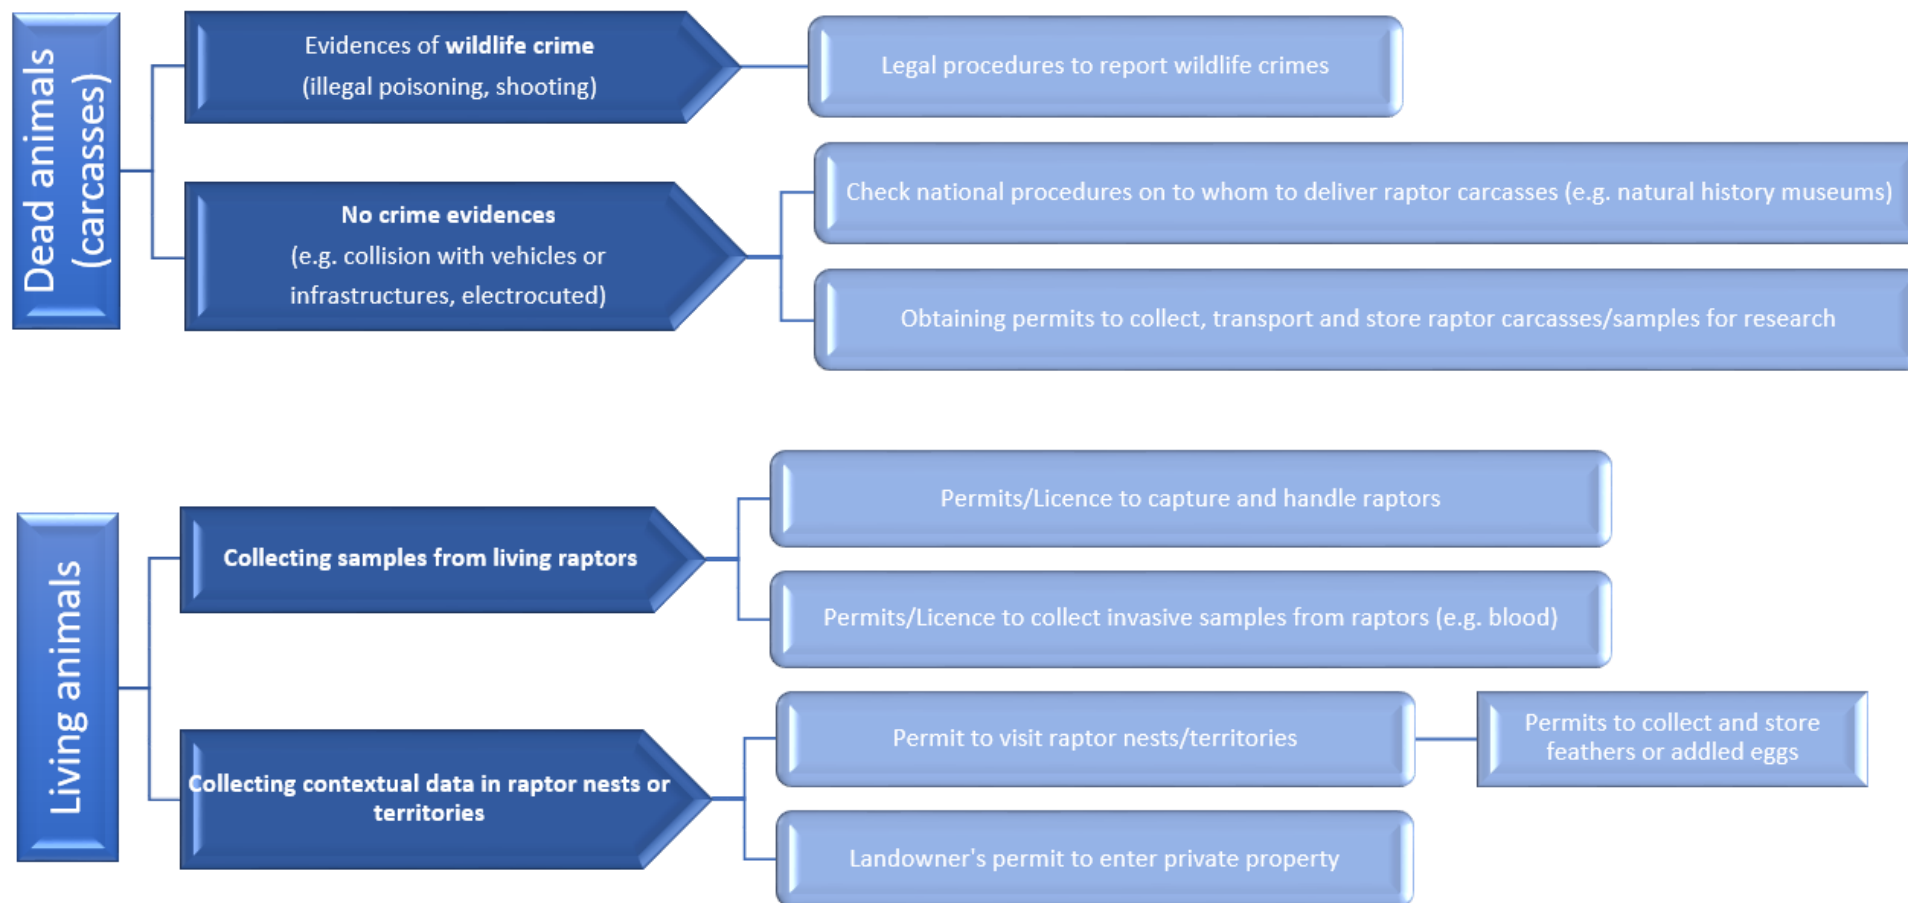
Dead animals (carcasses)

Evidences of wildlife crime (illegal poisoning, shooting)

Legal procedures to report wildlife crimes

No crime evidences (e.g. collision with vehicles or infrastructures, electrocuted)

Check national procedures on to whom to deliver raptor carcasses (e.g. natural history museums)

Obtaining permits to collect, transport and store raptor carcasses/samples for research

Living animals

Collecting samples from living raptors

Permits/Licence to capture and handle raptors

Permits/Licence to collect invasive samples from raptors (e.g. blood)

Collecting contextual data in raptor nests or territories

Permit to visit raptor nests/territories

Permits to collect and store feathers or addled eggs

Landowner's permit to enter private property